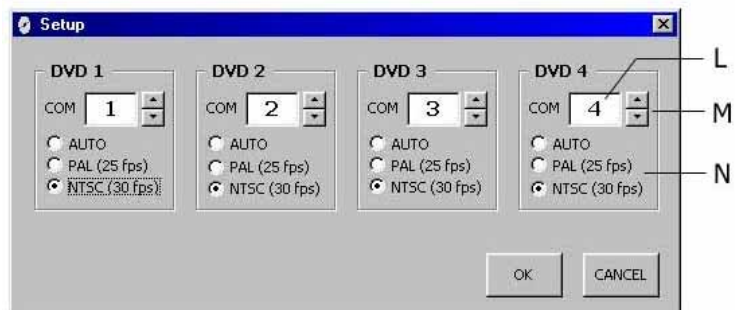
Setup

DVD 1
COM 1
AUTO
PAL (25 fps)
NTSC (30 fps)

DVD 2
COM 2
AUTO
PAL (25 fps)
NTSC (30 fps)

DVD 3
COM 3
AUTO
PAL (25 fps)
NTSC (30 fps)

DVD 4
COM 4
AUTO
PAL (25 fps)
NTSC (30 fps)

L
M
N

OK
CANCEL